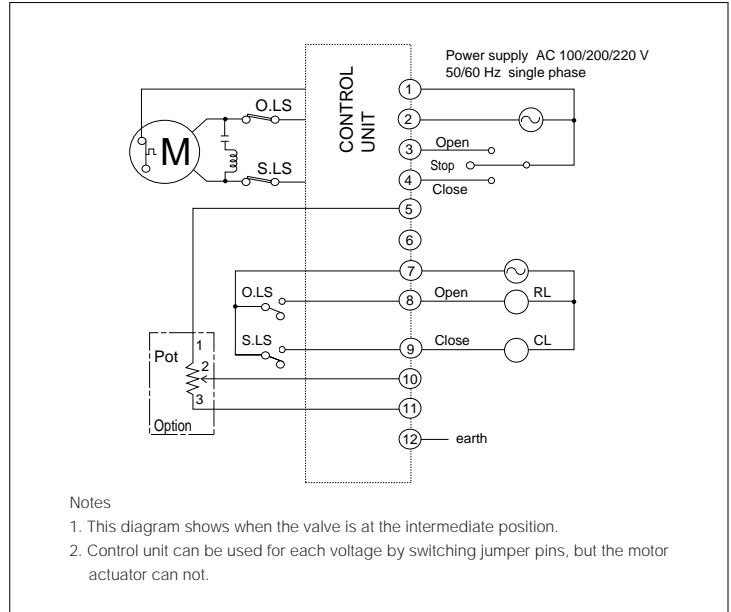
Power supply AC 100/200/220 V
50/60 Hz single phase

CONTROL UNIT

M

O.LS

S.LS

1
2
3 Open
Stop
4 Close
5
6
7
8 Open RL
9 Close CL
10
11
12 earth

O.LS

S.LS

Pot
1
2
3
Option

Notes

1. This diagram shows when the valve is at the intermediate position.

2. Control unit can be used for each voltage by switching jumper pins, but the motor actuator can not.